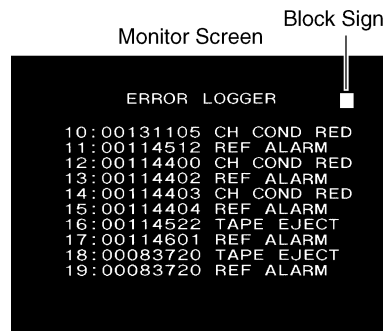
Block Sign

Monitor Screen

ERROR LOGGER

10:00131105 CH COND RED
11:00114512 REF ALARM
12:00114400 CH COND RED
13:00114402 REF ALARM
14:00114403 CH COND RED
15:00114404 REF ALARM
16:00114522 TAPE EJECT
17:00114601 REF ALARM
18:00083720 TAPE EJECT
19:00083720 REF ALARM